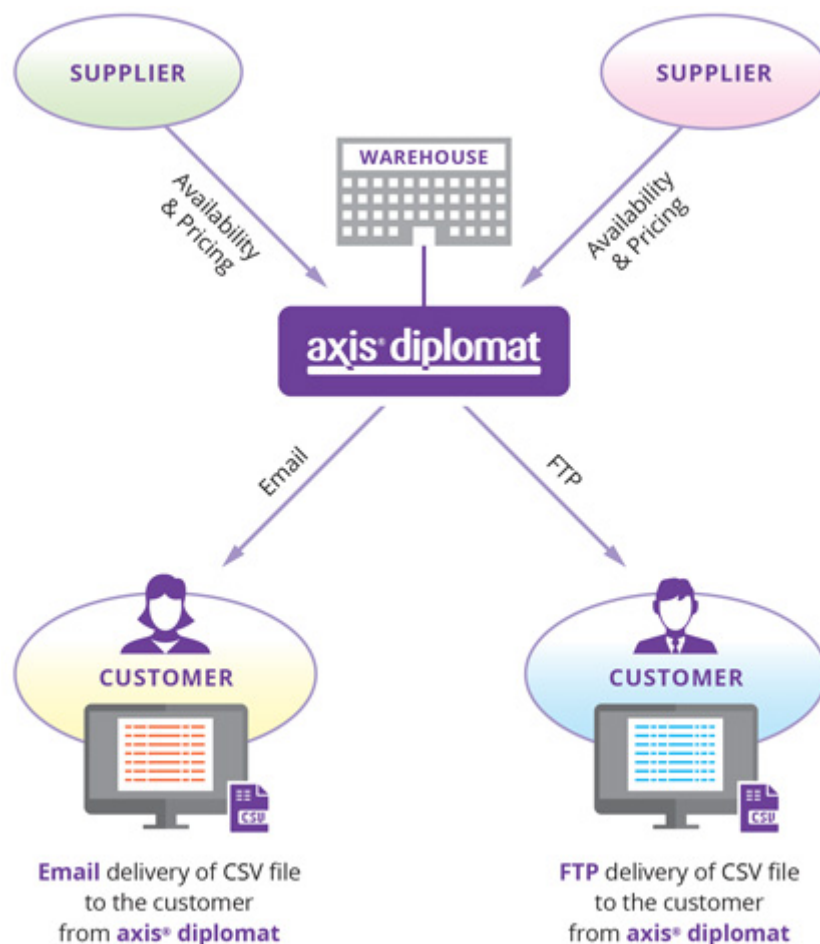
SUPPLIER

SUPPLIER

WAREHOUSE

Availability & Pricing

Availability & Pricing

axis® diplomat

Email

FTP

CUSTOMER

CSV

CUSTOMER

CSV

Email delivery of CSV file to the customer from axis® diplomat

FTP delivery of CSV file to the customer from axis® diplomat